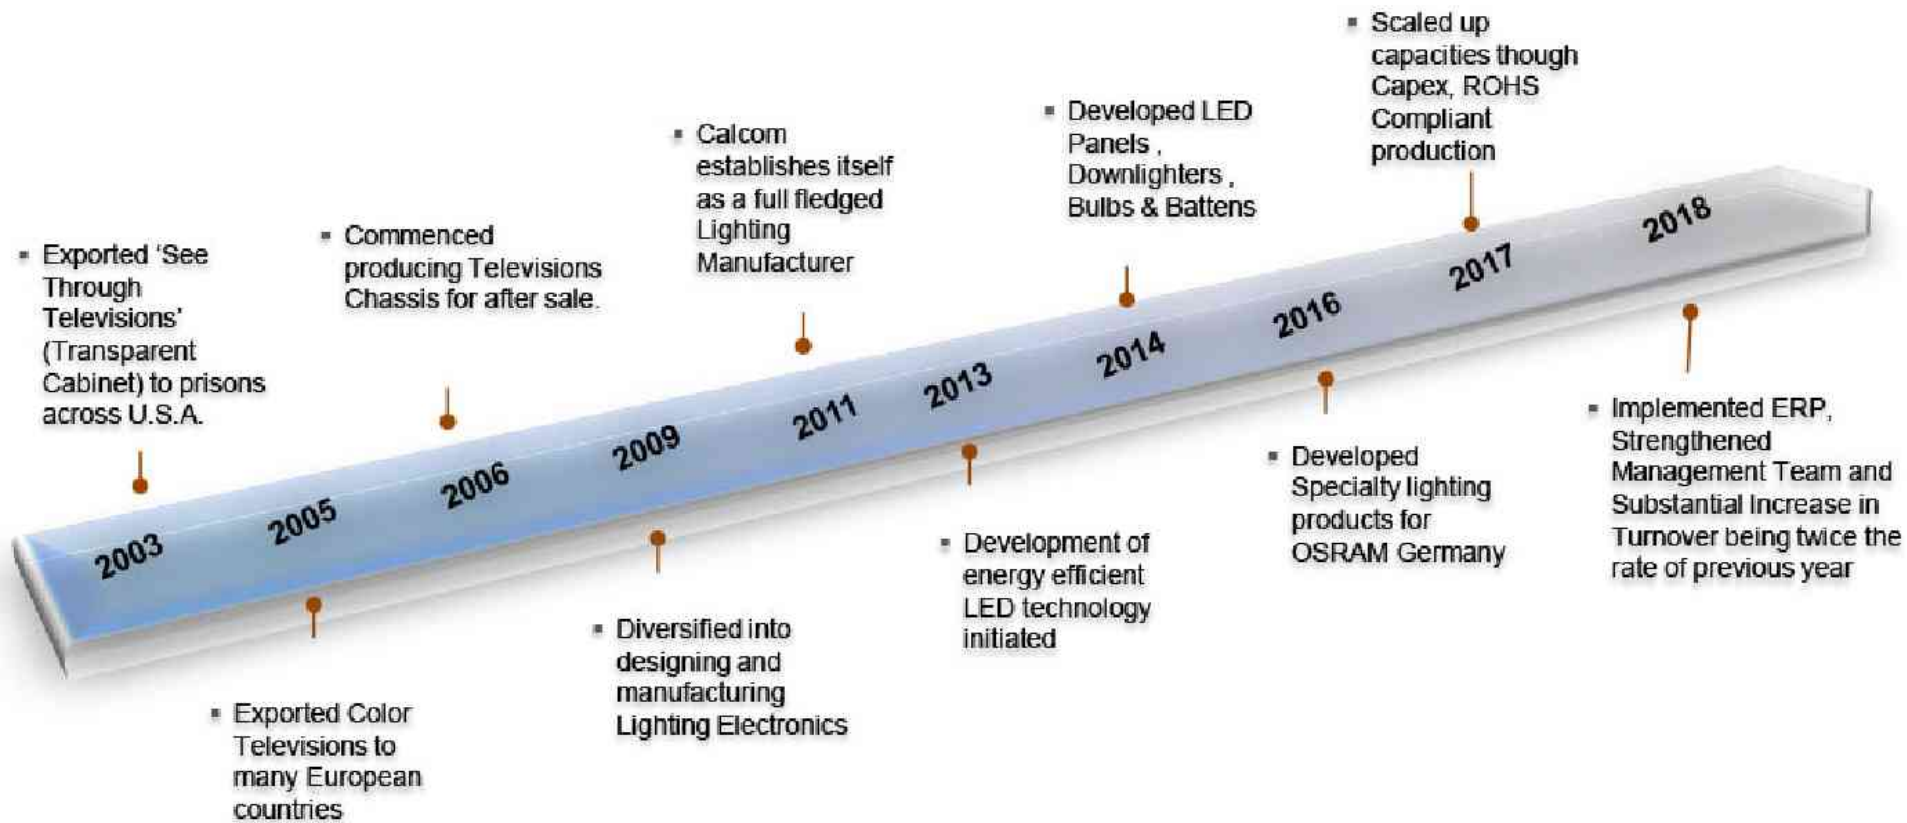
▪ Exported 'See Through Televisions' (Transparent Cabinet) to prisons across U.S.A.

2003

2005

▪ Exported Color Televisions to many European countries

▪ Commenced producing Televisions Chassis for after sale.

2006

2009

▪ Diversified into designing and manufacturing Lighting Electronics

▪ Calcom establishes itself as a full fledged Lighting Manufacturer

2011

2013

▪ Development of energy efficient LED technology initiated

▪ Developed LED Panels , Downlighters , Bulbs & Battens

2014

2016

▪ Developed Specialty lighting products for OSRAM Germany

▪ Scaled up capacities though Capex, ROHS Compliant production

2017

2018

▪ Implemented ERP, Strengthened Management Team and Substantial Increase in Turnover being twice the rate of previous year